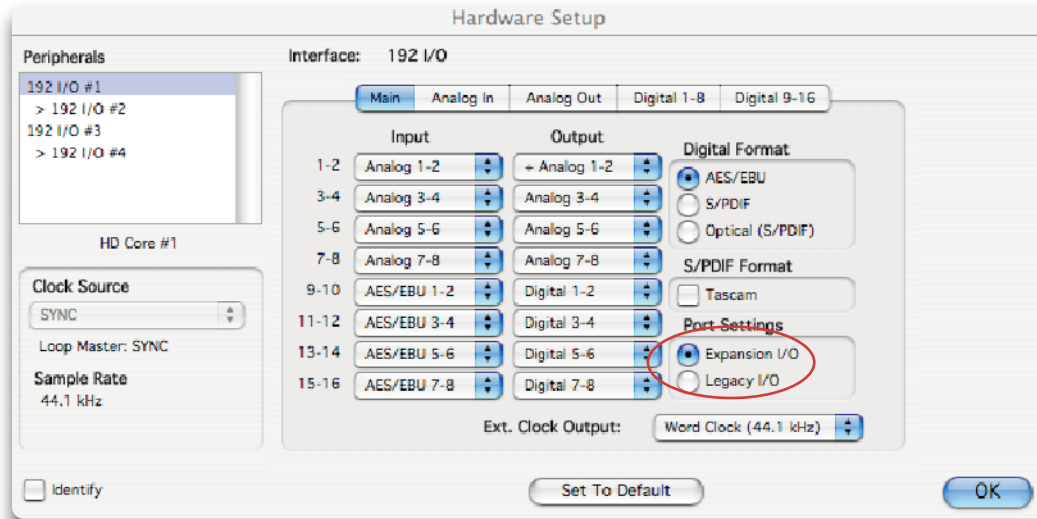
Hardware Setup

Peripherals

192 I/O #1
> 192 I/O #2
192 I/O #3
> 192 I/O #4

HD Core #1

Clock Source

SYNC

Loop Master: SYNC

Sample Rate

44.1 kHz

Interface: 192 I/O

Main | Analog In | Analog Out | Digital 1-8 | Digital 9-16

| | Input | Output |
|---|---|---|
| 1-2 | Analog 1-2 | • Analog 1-2 |
| 3-4 | Analog 3-4 | Analog 3-4 |
| 5-6 | Analog 5-6 | Analog 5-6 |
| 7-8 | Analog 7-8 | Analog 7-8 |
| 9-10 | AES/EBU 1-2 | Digital 1-2 |
| 11-12 | AES/EBU 3-4 | Digital 3-4 |
| 13-14 | AES/EBU 5-6 | Digital 5-6 |
| 15-16 | AES/EBU 7-8 | Digital 7-8 |

Digital Format

AES/EBU

S/PDIF

Optical (S/PDIF)

S/PDIF Format

Tascam

Port Settings

Expansion I/O

Legacy I/O

Ext. Clock Output: Word Clock (44.1 kHz)

Identify

Set To Default

OK